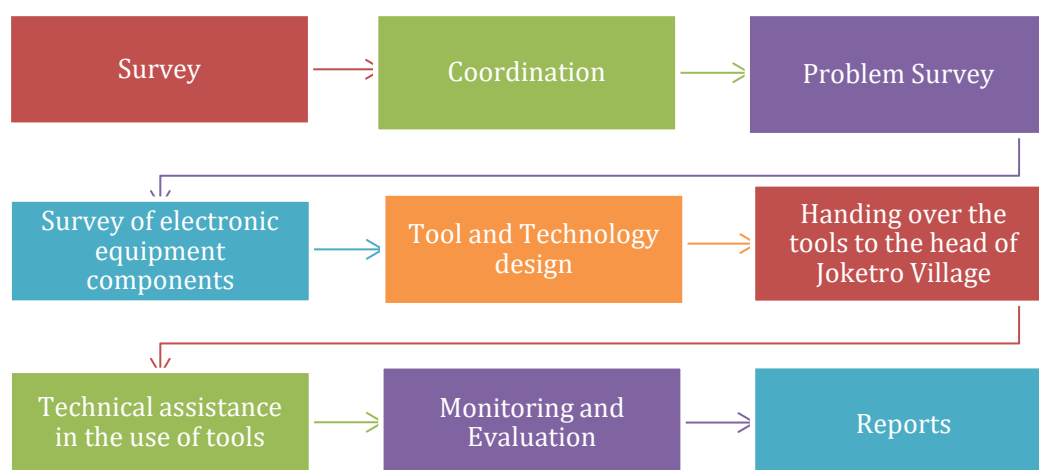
Survey

Coordination

Problem Survey

Survey of electronic equipment components

Tool and Technology design

Handing over the tools to the head of Joketro Village

Technical assistance in the use of tools

Monitoring and Evaluation

Reports